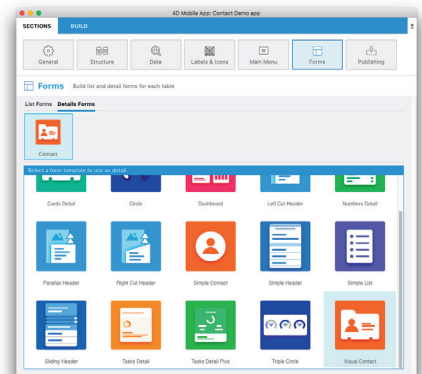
4D Mobile App: Contact Demo app

SECTIONS BUILD

General Structure Data Labels & Icons Main Menu Forms Publishing

Forms Build list and detail forms for each table

List Forms Details Forms

Contact

Select a form template to use as detail

Cards Detail Circle Dashboard Left Cut Header Numbers Detail

Parallax Header Right Cut Header Simple Contact Simple Header Simple List

Sliding Header Tasks Detail Tasks Detail Plus Triple Circle Visual Contact